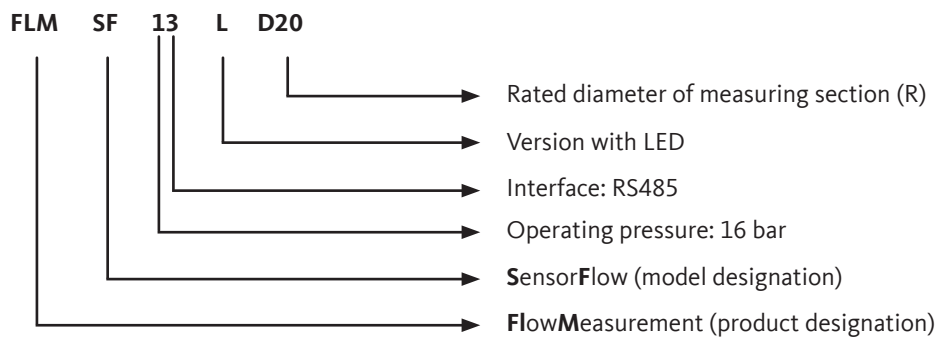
FLM SF 13 L D20

Rated diameter of measuring section (R)

Version with LED

Interface: RS485

Operating pressure: 16 bar

**S**ensor**F**low (model designation)

**Fl**ow**M**easurement (product designation)